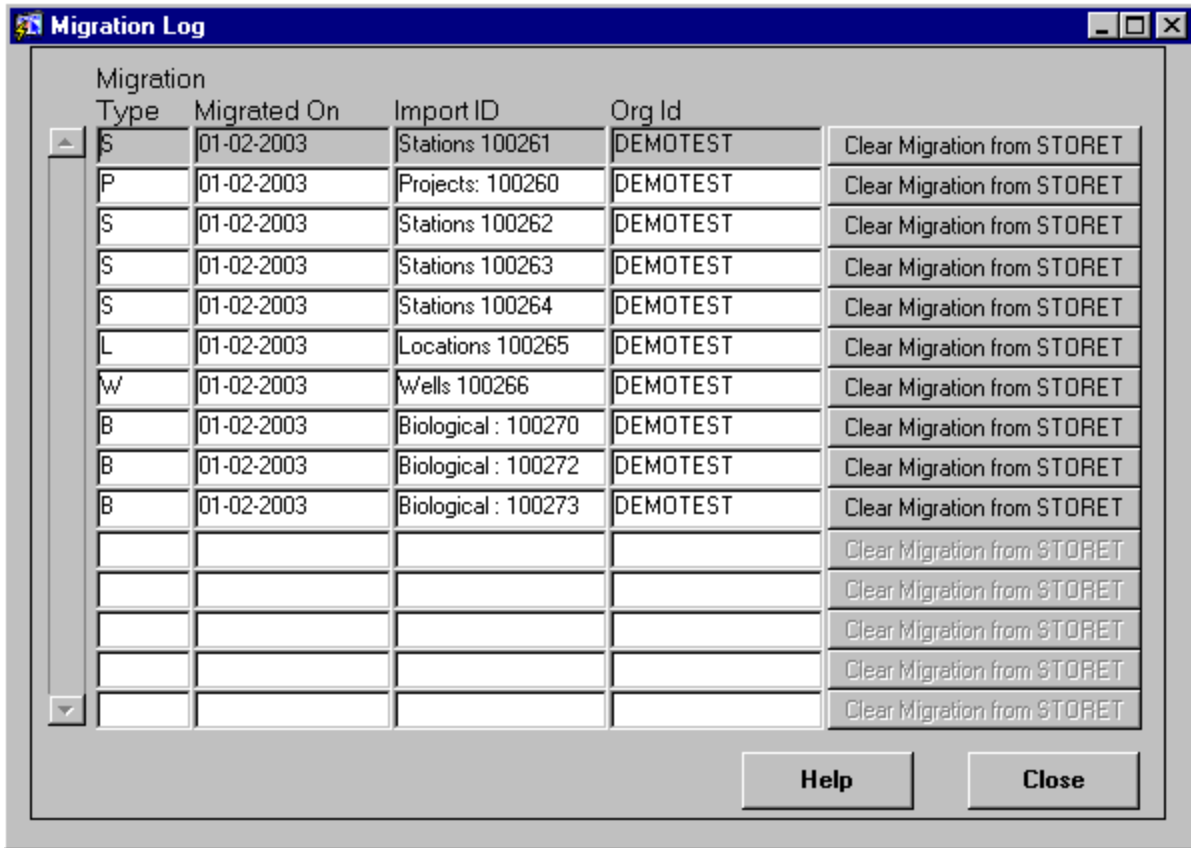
Migration Log

| Migration Type | Migrated On | Import ID | Org Id | |
|---|---|---|---|---|
| S | 01-02-2003 | Stations 100261 | DEMOTEST | Clear Migration from STORET |
| P | 01-02-2003 | Projects: 100260 | DEMOTEST | Clear Migration from STORET |
| S | 01-02-2003 | Stations 100262 | DEMOTEST | Clear Migration from STORET |
| S | 01-02-2003 | Stations 100263 | DEMOTEST | Clear Migration from STORET |
| S | 01-02-2003 | Stations 100264 | DEMOTEST | Clear Migration from STORET |
| L | 01-02-2003 | Locations 100265 | DEMOTEST | Clear Migration from STORET |
| W | 01-02-2003 | Wells 100266 | DEMOTEST | Clear Migration from STORET |
| B | 01-02-2003 | Biological : 100270 | DEMOTEST | Clear Migration from STORET |
| B | 01-02-2003 | Biological : 100272 | DEMOTEST | Clear Migration from STORET |
| B | 01-02-2003 | Biological : 100273 | DEMOTEST | Clear Migration from STORET |
| | | | | Clear Migration from STORET |
| | | | | Clear Migration from STORET |
| | | | | Clear Migration from STORET |
| | | | | Clear Migration from STORET |
| | | | | Clear Migration from STORET |

Help Close